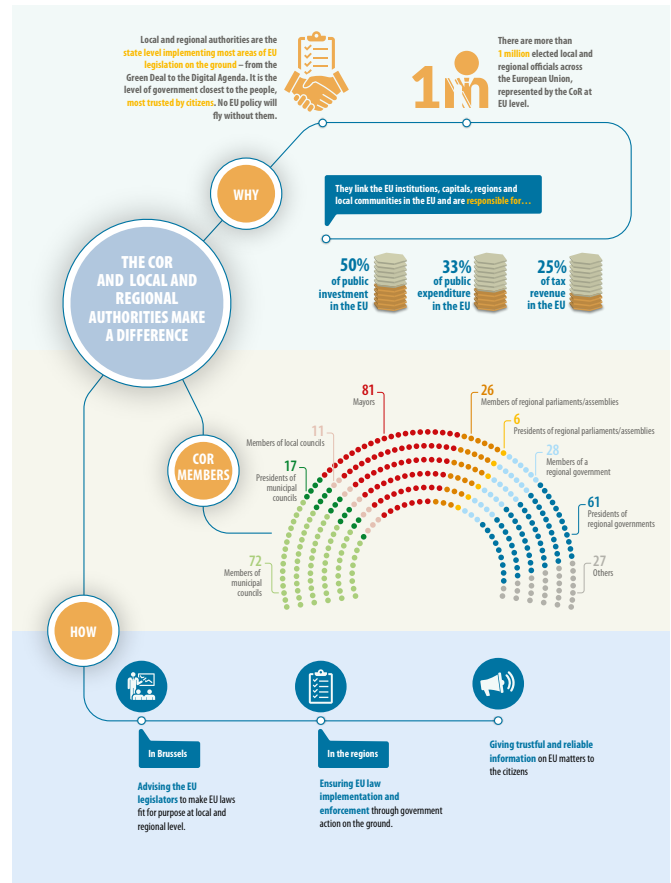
Local and regional authorities are the state level implementing most areas of EU legislation on the ground – from the Green Deal to the Digital Agenda. It is the level of government closest to the people, most trusted by citizens. No EU policy will fly without them.

1m

There are more than 1 million elected local and regional officials across the European Union, represented by the CoR at EU level.

WHY

They link the EU institutions, capitals, regions and local communities in the EU and are responsible for…

THE COR AND LOCAL AND REGIONAL AUTHORITIES MAKE A DIFFERENCE

50% of public investment in the EU

33% of public expenditure in the EU

25% of tax revenue in the EU

COR MEMBERS

81 Mayors

26 Members of regional parliaments/assemblies

6 Presidents of regional parliaments/assemblies

11 Members of local councils

28 Members of a regional government

17 Presidents of municipal councils

61 Presidents of regional governments

72 Members of municipal councils

27 Others

HOW

In Brussels

Advising the EU legislators to make EU laws fit for purpose at local and regional level.

In the regions

Ensuring EU law implementation and enforcement through government action on the ground.

Giving trustful and reliable information on EU matters to the citizens